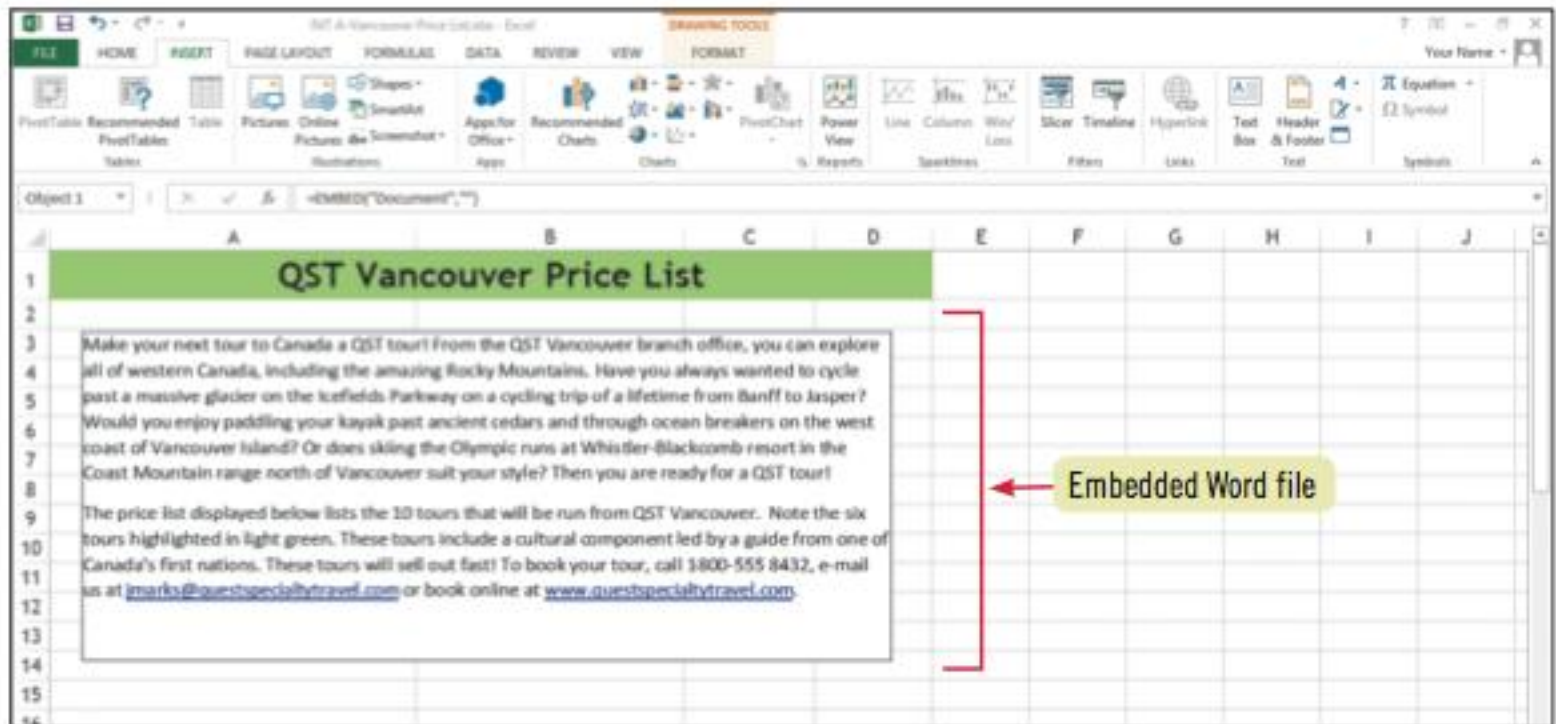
QST A-Vancouver Price List.xlsx - Excel DRAWING TOOLS

FILE HOME INSERT PAGE LAYOUT FORMULAS DATA REVIEW VIEW FORMAT

Your Name

PivotTable Recommended PivotTables Table Pictures Online Pictures Shapes SmartArt Screenshot Apps for Office Recommended Charts PivotChart Power View Line Column Win/Loss Slicer Timeline Hyperlink Text Box Header & Footer Equation Symbol

Tables Illustrations Apps Charts Reports Sparklines Filters Links Text Symbols

Object 1 =EMBED("Document","")

| | A | B | C | D | E | F | G | H | I | J |
|---|---|---|---|---|---|---|---|---|---|---|
| 1 | QST Vancouver Price List | | | | | | | | | |

Make your next tour to Canada a QST tour! From the QST Vancouver branch office, you can explore all of western Canada, including the amazing Rocky Mountains. Have you always wanted to cycle past a massive glacier on the Icefields Parkway on a cycling trip of a lifetime from Banff to Jasper? Would you enjoy paddling your kayak past ancient cedars and through ocean breakers on the west coast of Vancouver Island? Or does skiing the Olympic runs at Whistler-Blackcomb resort in the Coast Mountain range north of Vancouver suit your style? Then you are ready for a QST tour!

The price list displayed below lists the 10 tours that will be run from QST Vancouver. Note the six tours highlighted in light green. These tours include a cultural component led by a guide from one of Canada's first nations. These tours will sell out fast! To book your tour, call 1800-555 8432, e-mail us at jmarks@questspecialtytravel.com or book online at www.questspecialtytravel.com.

Embedded Word file

2 3 4 5 6 7 8 9 10 11 12 13 14 15 16